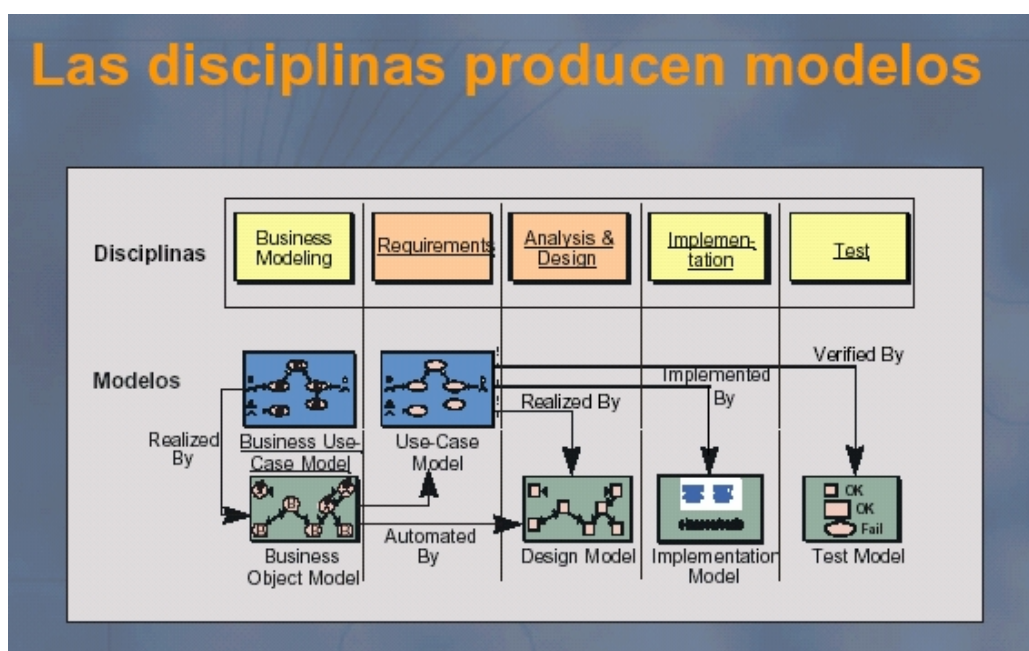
Las disciplinas producen modelos

Disciplinas

Business Modeling

Requirements

Analysis & Design

Implementation

Test

Modelos

Verified By

Implemented By

Realized By

Realized By

Business Use-Case Model

Use-Case Model

OK

OK

Fail

Business Object Model

Automated By

Design Model

Implementation Model

Test Model